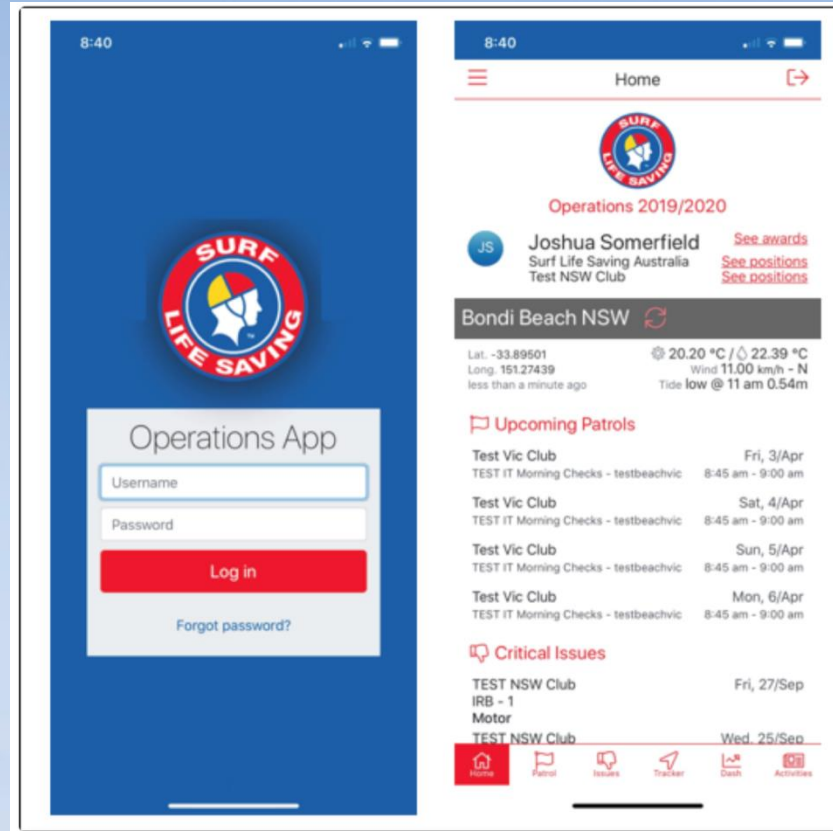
8:40

SURF LIFE SAVING

Operations App

Username

Password

Log in

Forgot password?

8:40

Home

SURF LIFE SAVING

Operations 2019/2020

JS

Joshua Somerfield
Surf Life Saving Australia
Test NSW Club

See awards
See positions
See positions

Bondi Beach NSW

Lat. -33.89501
Long. 151.27439
less than a minute ago

20.20 °C / 22.39 °C
Wind 11.00 km/h - N
Tide low @ 11 am 0.54m

Upcoming Patrols

Test Vic Club
TEST IT Morning Checks - testbeachvic
Fri, 3/Apr
8:45 am - 9:00 am

Test Vic Club
TEST IT Morning Checks - testbeachvic
Sat, 4/Apr
8:45 am - 9:00 am

Test Vic Club
TEST IT Morning Checks - testbeachvic
Sun, 5/Apr
8:45 am - 9:00 am

Test Vic Club
TEST IT Morning Checks - testbeachvic
Mon, 6/Apr
8:45 am - 9:00 am

Critical Issues

TEST NSW Club
IRB - 1
Motor
Fri, 27/Sep

TEST NSW Club
Wed, 25/Sep

Home Patrol Issues Tracker Dash Activities